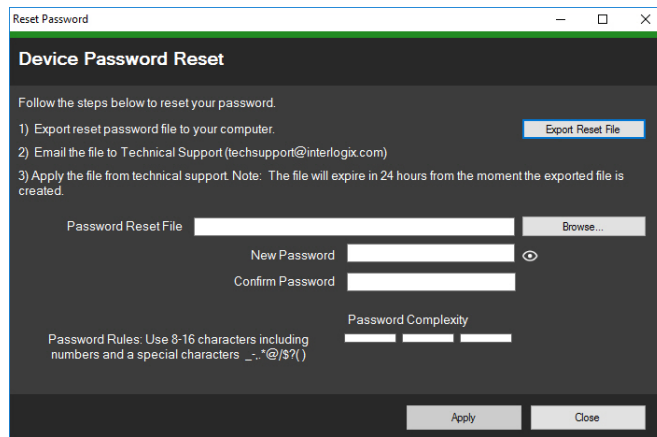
Reset Password

Device Password Reset

Follow the steps below to reset your password.

1) Export reset password file to your computer.

Export Reset File

2) Email the file to Technical Support (techsupport@interlogix.com)

3) Apply the file from technical support. Note: The file will expire in 24 hours from the moment the exported file is created.

Password Reset File

Browse...

New Password

Confirm Password

Password Complexity

Password Rules: Use 8-16 characters including numbers and a special characters _-.*@/$?( )

Apply

Close